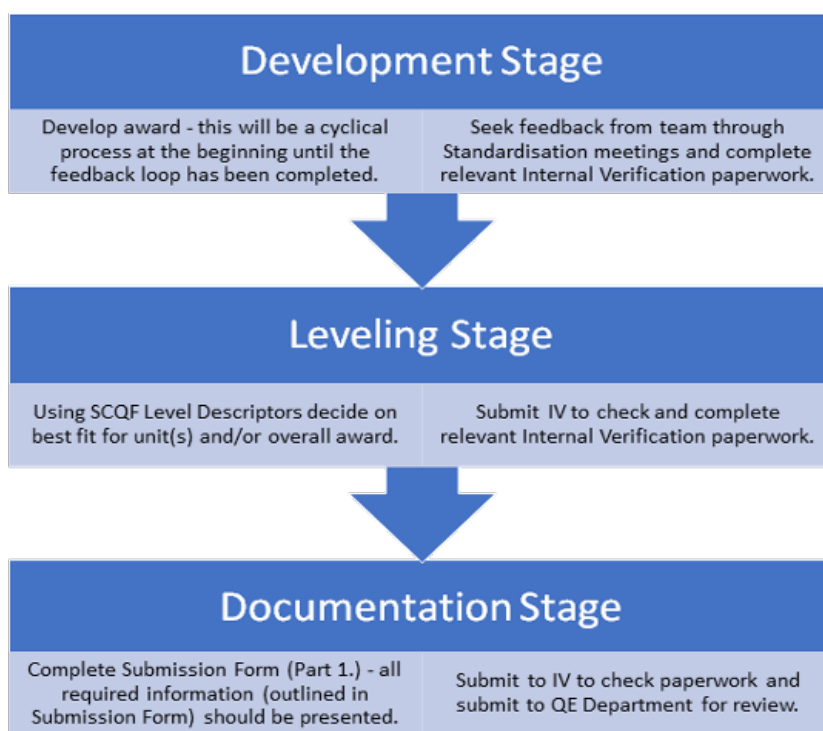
Development Stage

Develop award - this will be a cyclical process at the beginning until the feedback loop has been completed.

Seek feedback from team through Standardisation meetings and complete relevant Internal Verification paperwork.

Leveling Stage

Using SCQF Level Descriptors decide on best fit for unit(s) and/or overall award.

Submit IV to check and complete relevant Internal Verification paperwork.

Documentation Stage

Complete Submission Form (Part 1.) - all required information (outlined in Submission Form) should be presented.

Submit to IV to check paperwork and submit to QE Department for review.